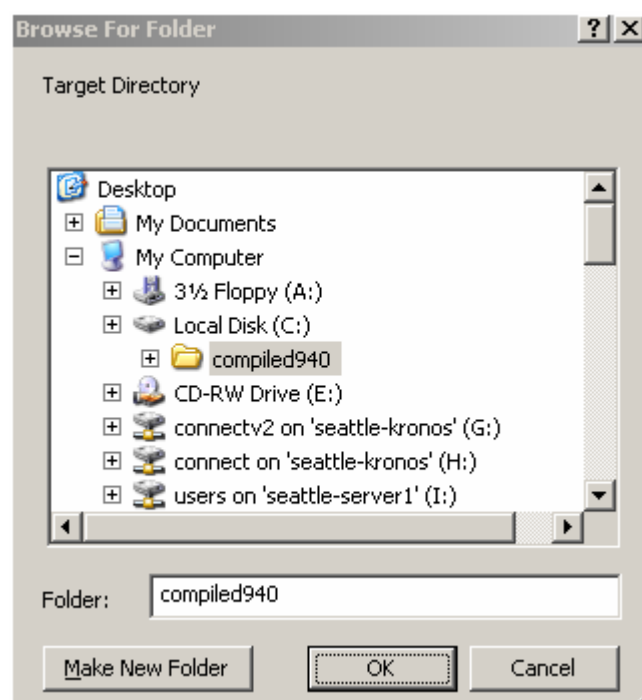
Browse For Folder

? X

Target Directory

Desktop
My Documents
My Computer
3½ Floppy (A:)
Local Disk (C:)
compiled940
CD-RW Drive (E:)
connectv2 on 'seattle-kronos' (G:)
connect on 'seattle-kronos' (H:)
users on 'seattle-server1' (I:)

Folder: compiled940

Make New Folder
OK
Cancel